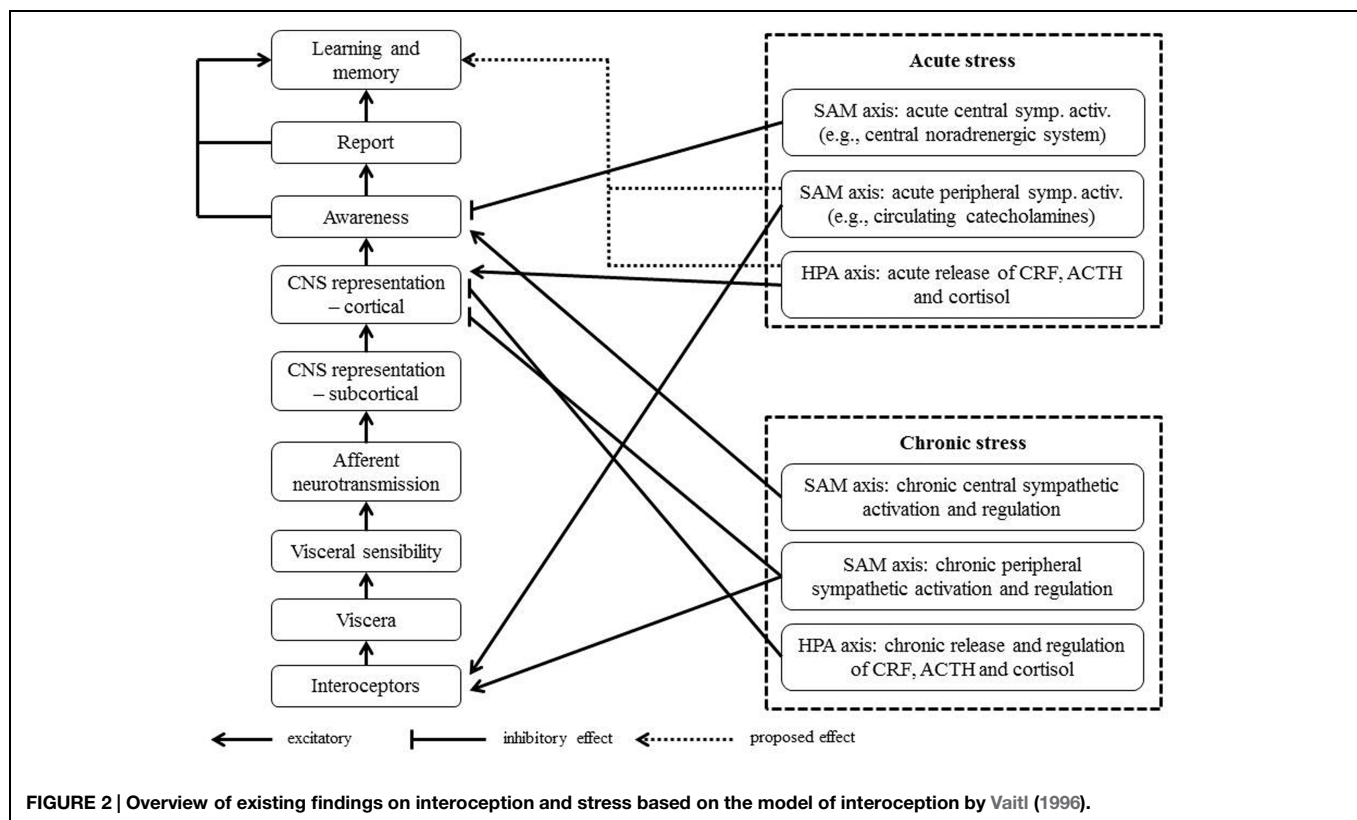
Learning and memory

Report

Awareness

CNS representation – cortical

CNS representation – subcortical

Afferent neurotransmission

Visceral sensibility

Viscera

Interoceptors

Acute stress

SAM axis: acute central symp. activ. (e.g., central noradrenergic system)

SAM axis: acute peripheral symp. activ. (e.g., circulating catecholamines)

HPA axis: acute release of CRF, ACTH and cortisol

Chronic stress

SAM axis: chronic central sympathetic activation and regulation

SAM axis: chronic peripheral sympathetic activation and regulation

HPA axis: chronic release and regulation of CRF, ACTH and cortisol

excitatory

inhibitory effect

proposed effect

FIGURE 2 | Overview of existing findings on interoception and stress based on the model of interoception by Vaitl (1996).